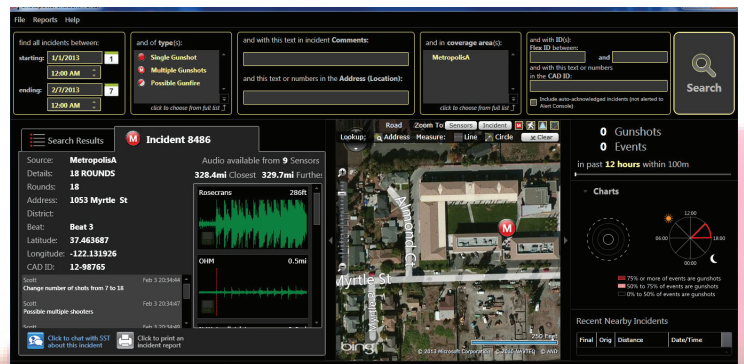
File Reports Help

find all incidents between:
starting: 1/1/2013 1
12:00 AM
ending: 2/7/2013 7
12:00 AM

and of type(s):
Single Gunshot
Multiple Gunshots
Possible Gunfire
click to choose from full list

and with this text in incident Comments:

and this text or numbers in the Address (Location):

and in coverage area(s):
MetropolisA
click to choose from full list

and with ID(s):
Flex ID between: and
and with this text or numbers in the CAD ID:
Include auto-acknowledged incidents (not alerted to Alert Console)

Search

Search Results
M Incident 8486

Source: MetropolisA
Details: 18 ROUNDS
Rounds: 18
Address: 1053 Myrtle St
District:
Beat: Beat 3
Latitude: 37.463687
Longitude: -122.131926
CAD ID: 12-98765

Audio available from 9 Sensors
328.4mi Closest 329.7mi Furthes
Rosecrans 286ft
OHM 0.5mi

Scott Feb 3 20:34:44
Change number of shots from 7 to 18
Scott Feb 3 20:34:47
Possible multiple shooters
Scott Feb 3 20:34:48

Click to chat with SST about this incident
Click to print an incident report

Road Zoom To Sensors Incident
Lookup: Address Measure: Line Circle Clear
Almond Dr
Myrtle St
M
250 Feet
bing
© 2013 Microsoft Corporation © 2010 NAVTEQ © AND

0 Gunshots
0 Events
in past 12 hours within 100m

Charts
12:00
06:00 18:00
00:00
75% or more of events are gunshots
50% to 75% of events are gunshots
0% to 50% of events are gunshots

Recent Nearby Incidents
| Final | Orig | Distance | Date/Time |
|---|---|---|---|